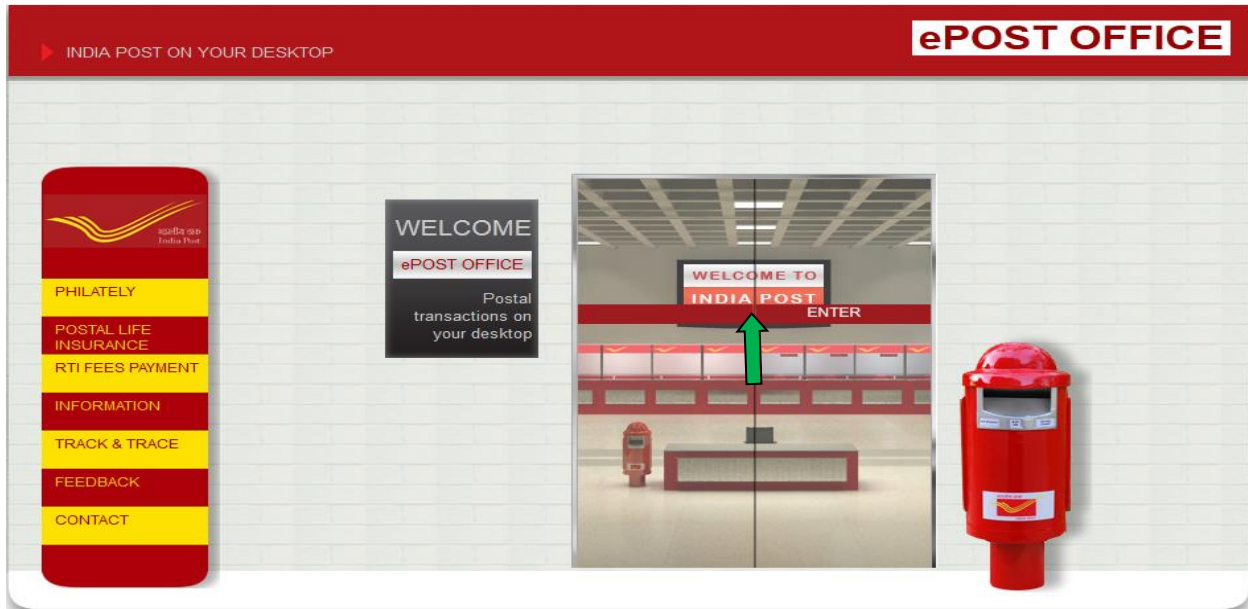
INDIA POST ON YOUR DESKTOP

ePOST OFFICE

भारतीय डाक
India Post

PHILATELY

POSTAL LIFE INSURANCE

RTI FEES PAYMENT

INFORMATION

TRACK & TRACE

FEEDBACK

CONTACT

WELCOME

ePOST OFFICE

Postal transactions on your desktop

WELCOME TO
INDIA POST

ENTER